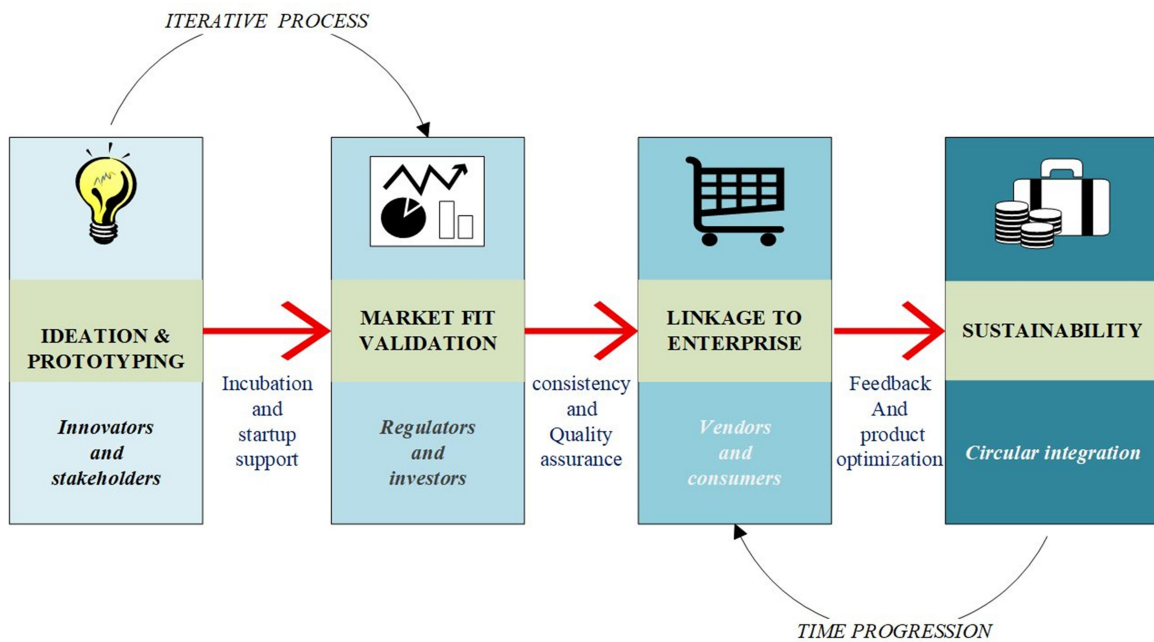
ITERATIVE PROCESS

IDEATION & PROTOTYPING

Innovators and stakeholders

Incubation and startup support

MARKET FIT VALIDATION

Regulators and investors

consistency and Quality assurance

LINKAGE TO ENTERPRISE

Vendors and consumers

Feedback And product optimization

SUSTAINABILITY

Circular integration

TIME PROGRESSION